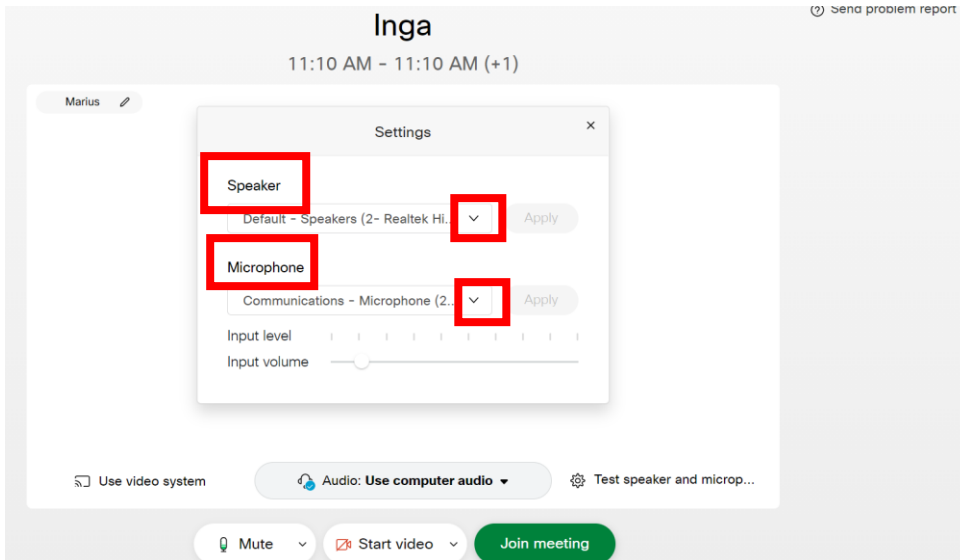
Send problem report

Inga

11:10 AM - 11:10 AM (+1)

Marius

Settings

×

Speaker

Default - Speakers (2- Realtek Hi...

Apply

Microphone

Communications - Microphone (2...

Apply

Input level

Input volume

Use video system

Audio: Use computer audio

Test speaker and microp...

Mute

Start video

Join meeting